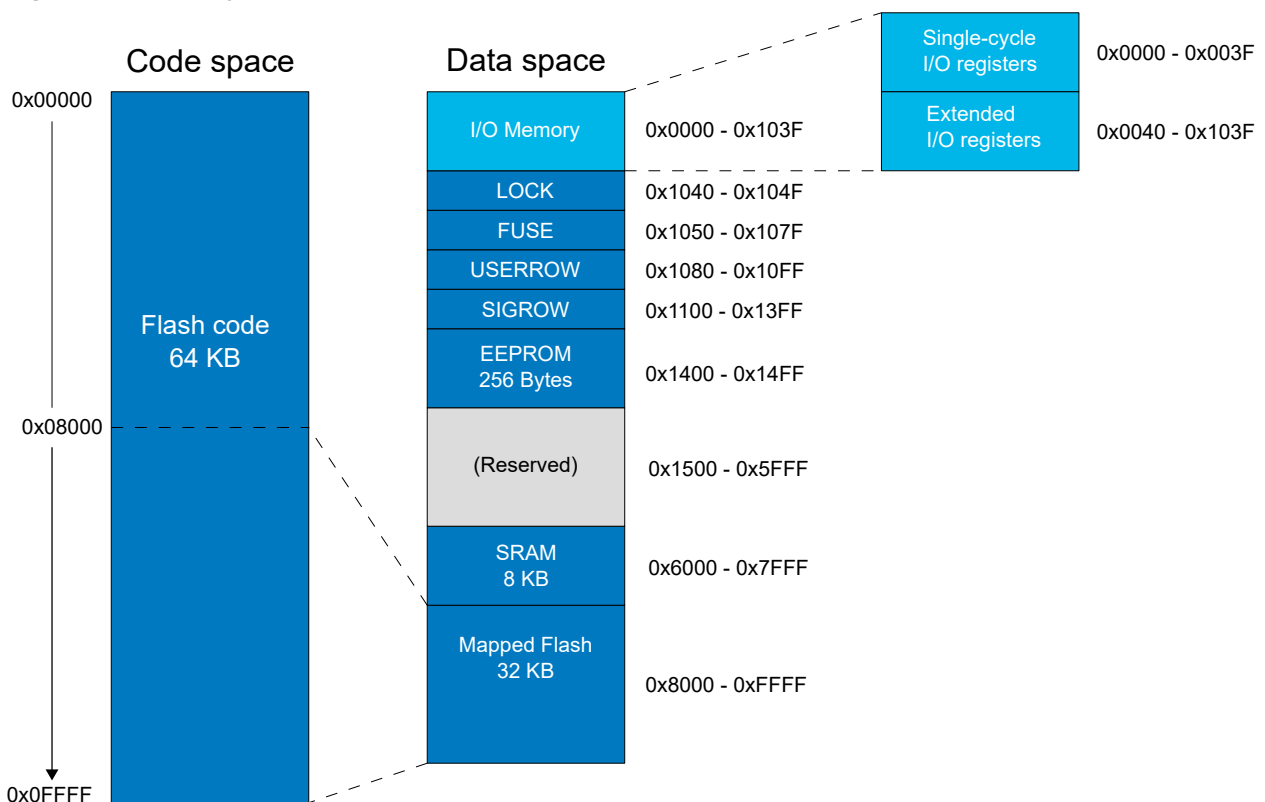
Code space

0x00000

Flash code
64 KB

0x08000

0x0FFFF

Data space

I/O Memory
0x0000 - 0x103F

Single-cycle I/O registers
0x0000 - 0x003F

Extended I/O registers
0x0040 - 0x103F

LOCK
0x1040 - 0x104F

FUSE
0x1050 - 0x107F

USERROW
0x1080 - 0x10FF

SIGROW
0x1100 - 0x13FF

EEPROM
256 Bytes
0x1400 - 0x14FF

(Reserved)
0x1500 - 0x5FFF

SRAM
8 KB
0x6000 - 0x7FFF

Mapped Flash
32 KB
0x8000 - 0xFFFF